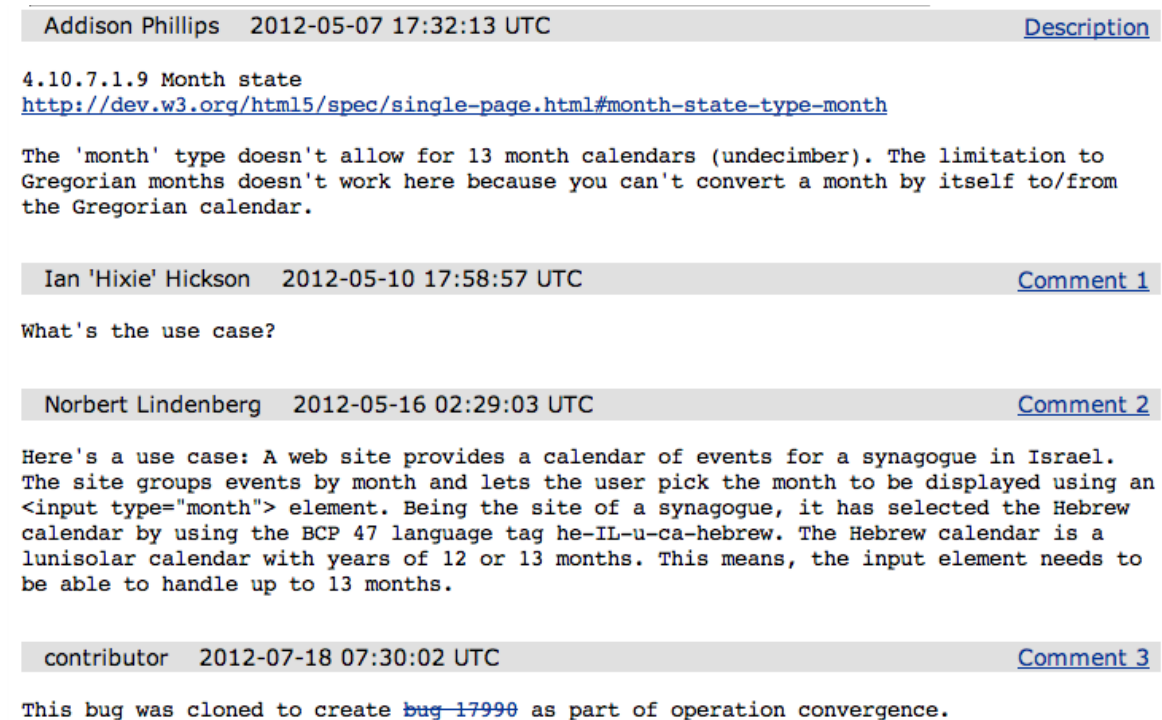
Addison Phillips 2012-05-07 17:32:13 UTC Description

4.10.7.1.9 Month state
http://dev.w3.org/html5/spec/single-page.html#month-state-type-month

The 'month' type doesn't allow for 13 month calendars (undecimber). The limitation to Gregorian months doesn't work here because you can't convert a month by itself to/from the Gregorian calendar.

Ian 'Hixie' Hickson 2012-05-10 17:58:57 UTC Comment 1

What's the use case?

Norbert Lindenberg 2012-05-16 02:29:03 UTC Comment 2

Here's a use case: A web site provides a calendar of events for a synagogue in Israel. The site groups events by month and lets the user pick the month to be displayed using an <input type="month"> element. Being the site of a synagogue, it has selected the Hebrew calendar by using the BCP 47 language tag he-IL-u-ca-hebrew. The Hebrew calendar is a lunisolar calendar with years of 12 or 13 months. This means, the input element needs to be able to handle up to 13 months.

contributor 2012-07-18 07:30:02 UTC Comment 3

This bug was cloned to create bug 17990 as part of operation convergence.